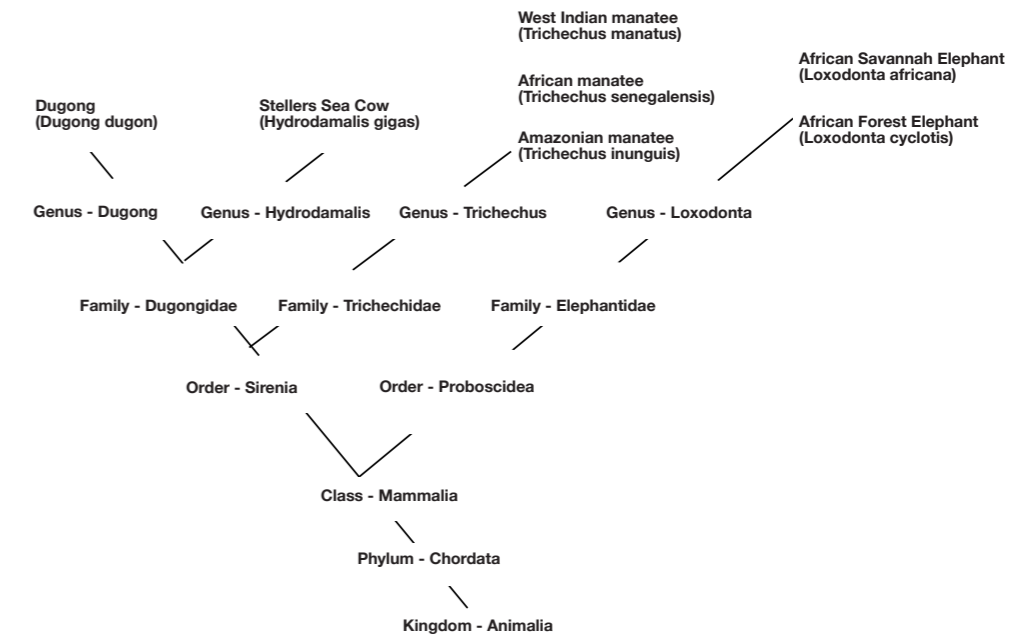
West Indian manatee
(Trichechus manatus)

African Savannah Elephant
(Loxodonta africana)

African manatee
(Trichechus senegalensis)

Dugong
(Dugong dugon)

Stellers Sea Cow
(Hydrodamalis gigas)

African Forest Elephant
(Loxodonta cyclotis)

Amazonian manatee
(Trichechus inunguis)

Genus - Dugong

Genus - Hydrodamalis

Genus - Trichechus

Genus - Loxodonta

Family - Dugongidae

Family - Trichechidae

Family - Elephantidae

Order - Sirenia

Order - Proboscidea

Class - Mammalia

Phylum - Chordata

Kingdom - Animalia